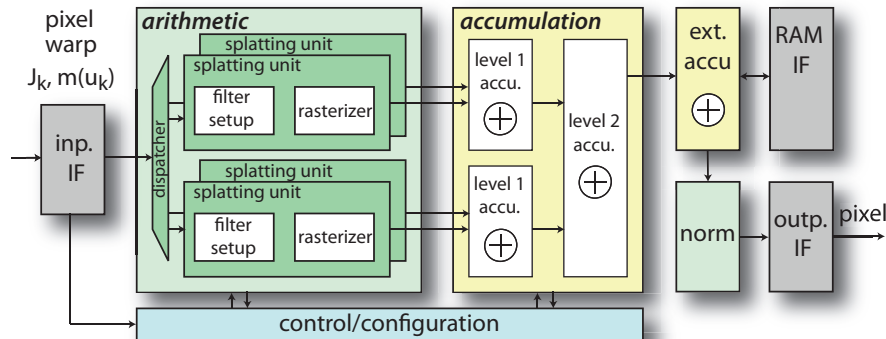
pixel warp
$J_k$, $m(u_k)$

inp. IF

arithmetic

dispatcher

splatting unit
splatting unit
filter setup
rasterizer

splatting unit
splatting unit
filter setup
rasterizer

accumulation

level 1 accu.
$\oplus$

level 1 accu.
$\oplus$

level 2 accu.
$\oplus$

ext. accu
$\oplus$

RAM IF

norm

outp. IF

pixel

control/configuration